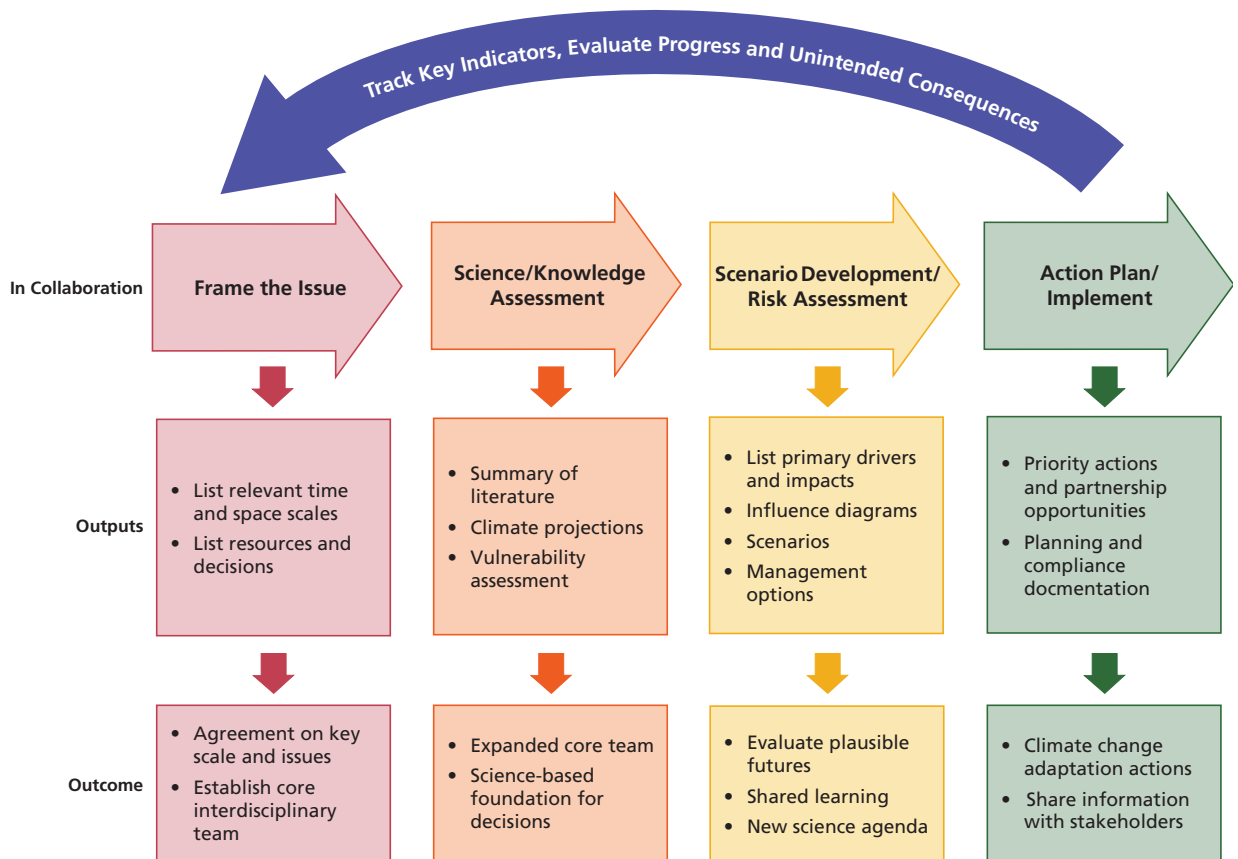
Track Key Indicators, Evaluate Progress and Unintended Consequences

In Collaboration

Frame the Issue

Science/Knowledge Assessment

Scenario Development/ Risk Assessment

Action Plan/ Implement

Outputs

• List relevant time and space scales
• List resources and decisions

• Summary of literature
• Climate projections
• Vulnerability assessment

• List primary drivers and impacts
• Influence diagrams
• Scenarios
• Management options

• Priority actions and partnership opportunities
• Planning and compliance docmentation

Outcome

• Agreement on key scale and issues
• Establish core interdisciplinary team

• Expanded core team
• Science-based foundation for decisions

• Evaluate plausible futures
• Shared learning
• New science agenda

• Climate change adaptation actions
• Share information with stakeholders